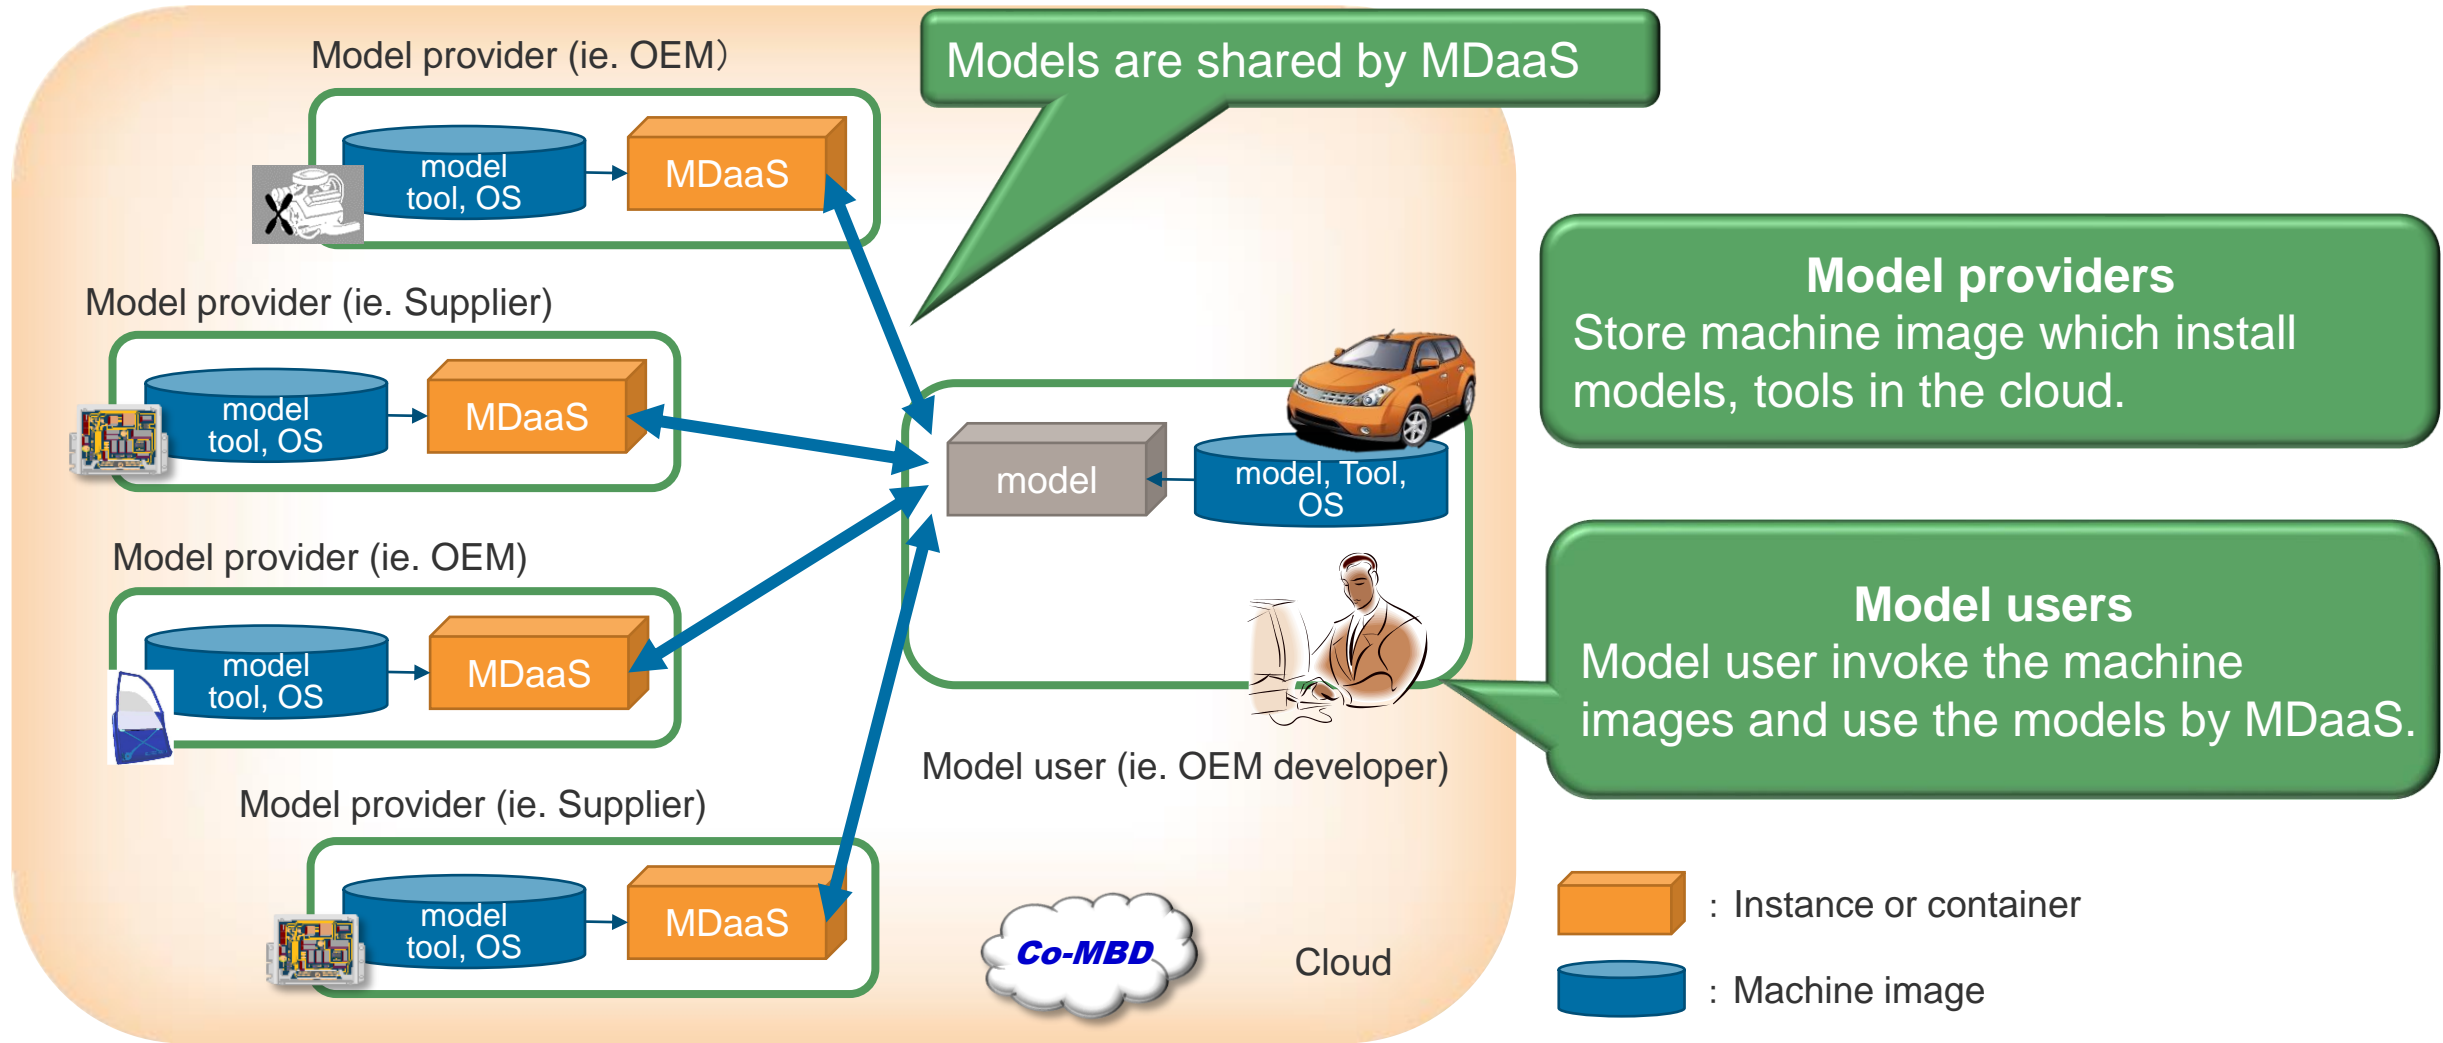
Model provider (ie. OEM)

model
tool, OS

MDaaS

Models are shared by MDaaS

Model provider (ie. Supplier)

model
tool, OS

MDaaS

Model providers
Store machine image which install models, tools in the cloud.

model

model, Tool, OS

Model provider (ie. OEM)

model
tool, OS

MDaaS

Model users
Model user invoke the machine images and use the models by MDaaS.

Model user (ie. OEM developer)

Model provider (ie. Supplier)

model
tool, OS

MDaaS

Co-MBD

Cloud

: Instance or container

: Machine image